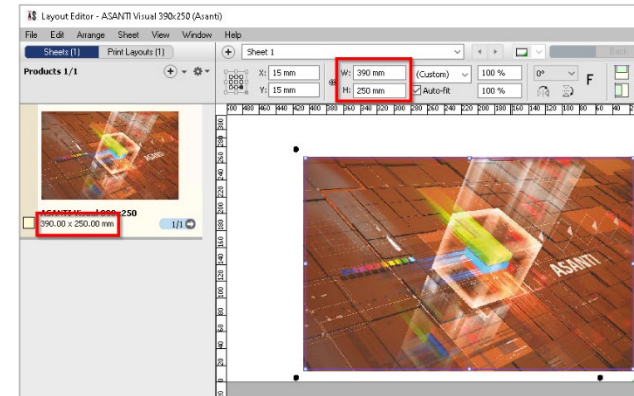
Layout Editor - ASANTI Visual 390x250 (Asanti)

File Edit Arrange Sheet View Window Help

Sheets (1) Print Layouts (1)

Products 1/1

Sheet 1

X: 15 mm
Y: 15 mm
W: 390 mm
H: 250 mm
(Custom)
Auto-fit
100 %
100 %
0°
F

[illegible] 390x250
390.00 x 250.00 mm
1/1

ASANTI